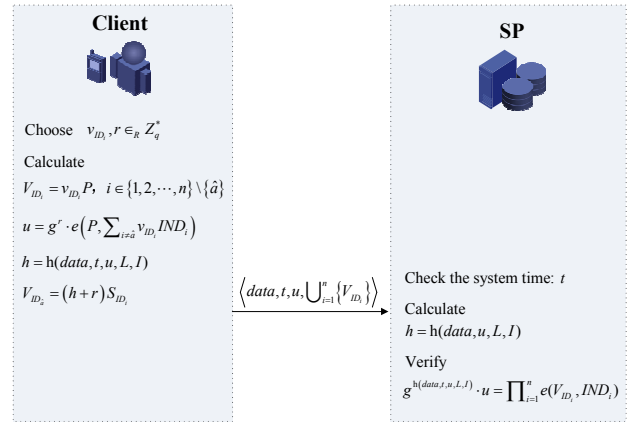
Client

Choose $v_{ID_i}, r \in_R Z_q^*$

Calculate

$V_{ID_i} = v_{ID_i} P, \ i \in \{1, 2, \cdots, n\} \setminus \{\hat{a}\}$

$u = g^r \cdot e\left(P, \sum_{i \neq \hat{a}} v_{ID_i} IND_i\right)$

$h = \mathrm{h}(data, t, u, L, I)$

$V_{ID_{\hat{a}}} = (h + r) S_{ID_i}$

$\left\langle data, t, u, \bigcup_{i=1}^{n} \{V_{ID_i}\} \right\rangle$

SP

Check the system time: $t$

Calculate

$h = \mathrm{h}(data, u, L, I)$

Verify

$g^{\mathrm{h}(data,t,u,L,I)} \cdot u = \prod_{i=1}^{n} e(V_{ID_i}, IND_i)$